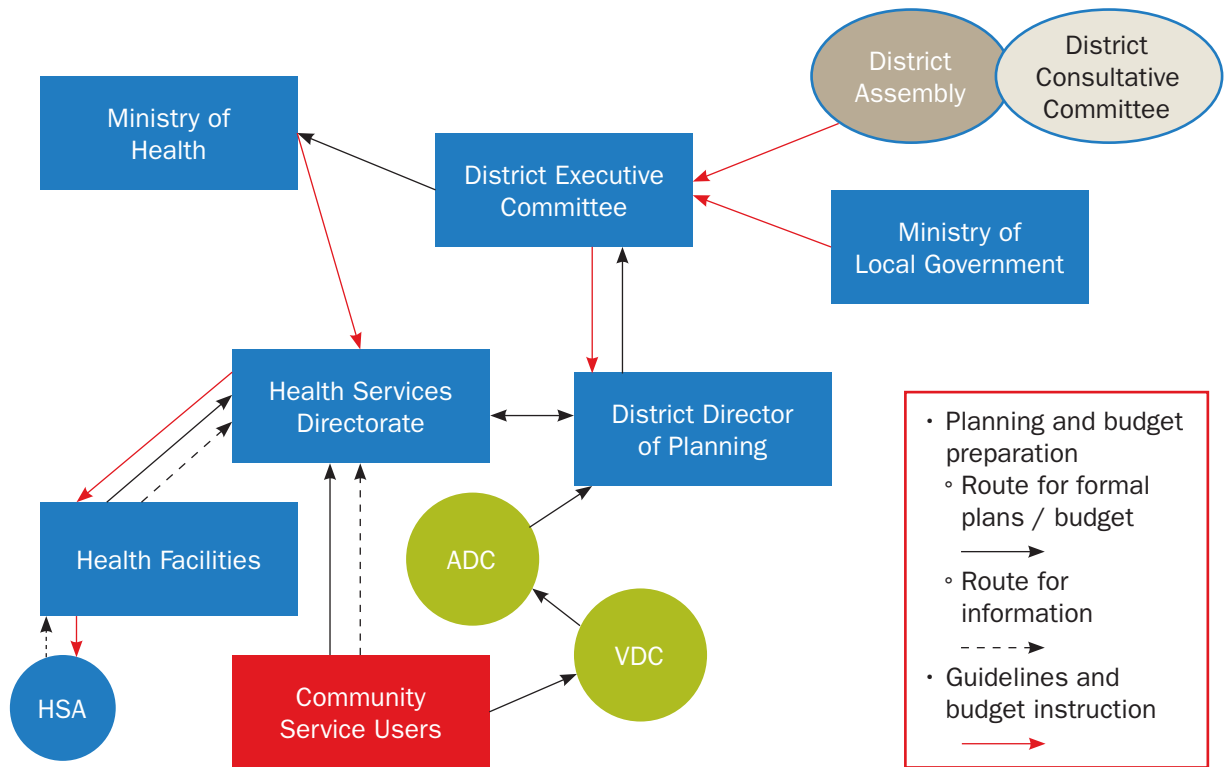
District Assembly

District Consultative Committee

Ministry of Health

District Executive Committee

Ministry of Local Government

Health Services Directorate

District Director of Planning

Health Facilities

ADC

VDC

HSA

Community Service Users

• Planning and budget preparation
◦ Route for formal plans / budget
◦ Route for information
• Guidelines and budget instruction